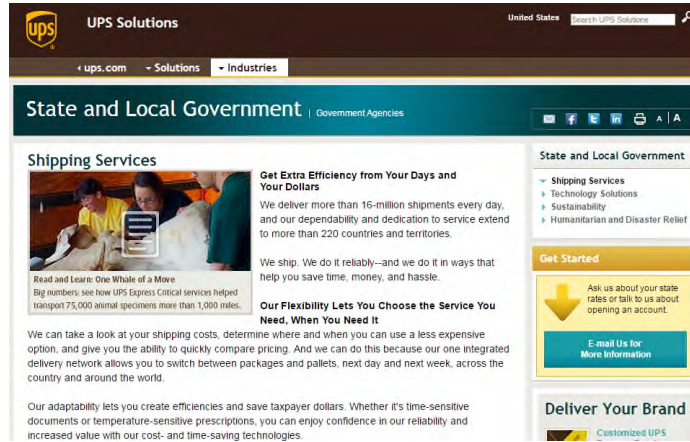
ups

UPS Solutions

United States

Search UPS Solutions

‹ ups.com ▾ Solutions ▾ Industries

State and Local Government | Government Agencies

A | A

Shipping Services

Read and Learn: One Whale of a Move

Big numbers: see how UPS Express Critical services helped transport 75,000 animal specimens more than 1,000 miles.

Get Extra Efficiency from Your Days and Your Dollars

We deliver more than 16-million shipments every day, and our dependability and dedication to service extend to more than 220 countries and territories.

We ship. We do it reliably--and we do it in ways that help you save time, money, and hassle.

Our Flexibility Lets You Choose the Service You Need, When You Need It

We can take a look at your shipping costs, determine where and when you can use a less expensive option, and give you the ability to quickly compare pricing. And we can do this because our one integrated delivery network allows you to switch between packages and pallets, next day and next week, across the country and around the world.

Our adaptability lets you create efficiencies and save taxpayer dollars. Whether it's time-sensitive documents or temperature-sensitive prescriptions, you can enjoy confidence in our reliability and increased value with our cost- and time-saving technologies.

State and Local Government

Shipping Services
Technology Solutions
Sustainability
Humanitarian and Disaster Relief

Get Started

Ask us about your state rates or talk to us about opening an account.

E-mail Us for More Information

Deliver Your Brand

Customized UPS